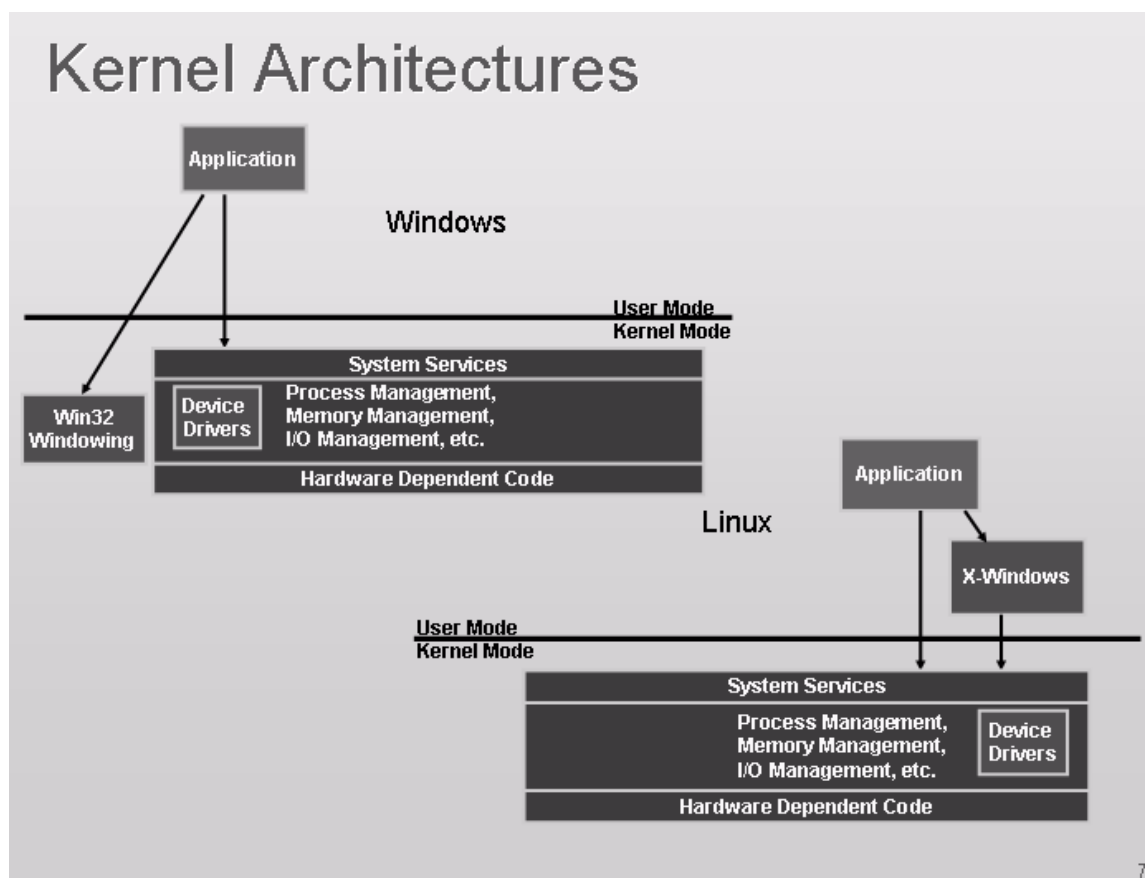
Kernel Architectures

Application

Windows

User Mode
Kernel Mode

System Services

Device Drivers

Process Management, Memory Management, I/O Management, etc.

Win32 Windowing

Hardware Dependent Code

Application

Linux

X-Windows

User Mode
Kernel Mode

System Services

Process Management, Memory Management, I/O Management, etc.

Device Drivers

Hardware Dependent Code

7